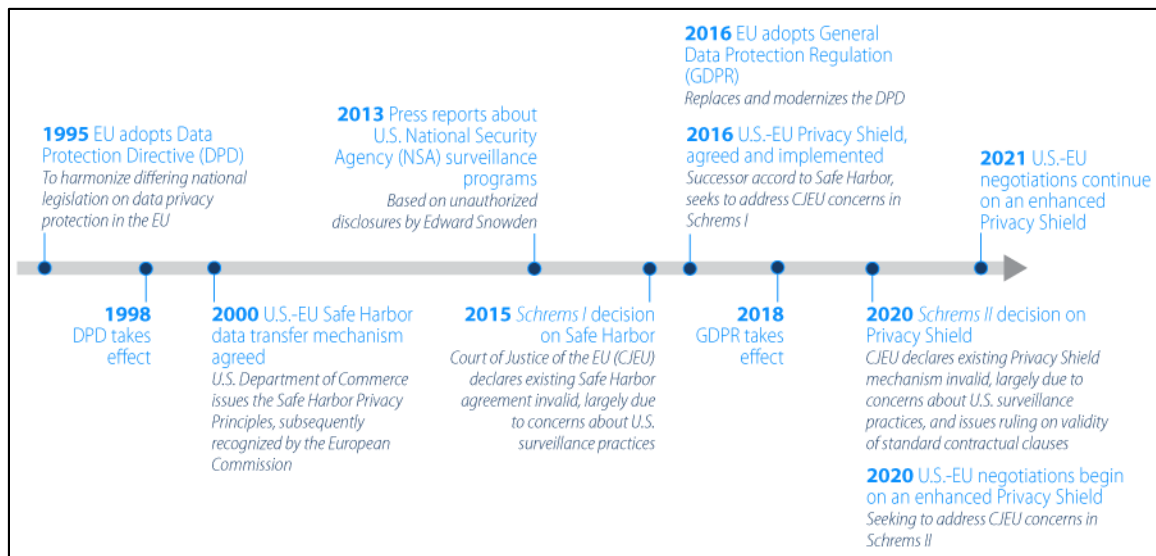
2016 EU adopts General Data Protection Regulation (GDPR)
Replaces and modernizes the DPD

1995 EU adopts Data Protection Directive (DPD)
To harmonize differing national legislation on data privacy protection in the EU

2013 Press reports about U.S. National Security Agency (NSA) surveillance programs
Based on unauthorized disclosures by Edward Snowden

2016 U.S.-EU Privacy Shield, agreed and implemented
Successor accord to Safe Harbor, seeks to address CJEU concerns in Schrems I

2021 U.S.-EU negotiations continue on an enhanced Privacy Shield

1998 DPD takes effect

2000 U.S.-EU Safe Harbor data transfer mechanism agreed
U.S. Department of Commerce issues the Safe Harbor Privacy Principles, subsequently recognized by the European Commission

2015 Schrems I decision on Safe Harbor
Court of Justice of the EU (CJEU) declares existing Safe Harbor agreement invalid, largely due to concerns about U.S. surveillance practices

2018 GDPR takes effect

2020 Schrems II decision on Privacy Shield
CJEU declares existing Privacy Shield mechanism invalid, largely due to concerns about U.S. surveillance practices, and issues ruling on validity of standard contractual clauses

2020 U.S.-EU negotiations begin on an enhanced Privacy Shield
Seeking to address CJEU concerns in Schrems II